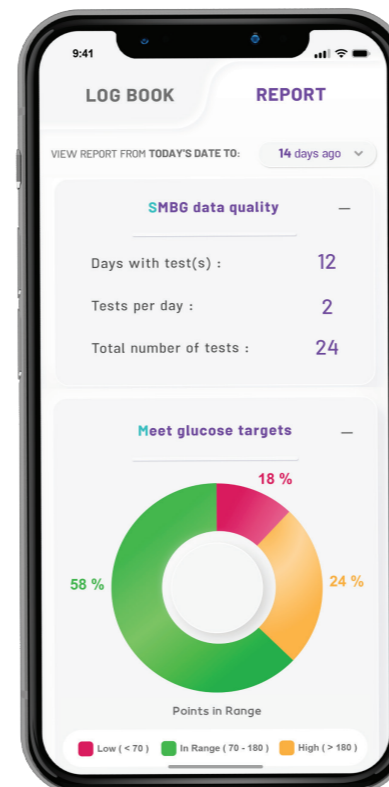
9:41

LOG BOOK

REPORT

VIEW REPORT FROM TODAY'S DATE TO:

14 days ago

SMBG data quality

—

Days with test(s) :

12

Tests per day :

2

Total number of tests :

24

Meet glucose targets

—

18 %

58 %

24 %

Points in Range

Low ( < 70 )

In Range ( 70 - 180 )

High ( > 180 )